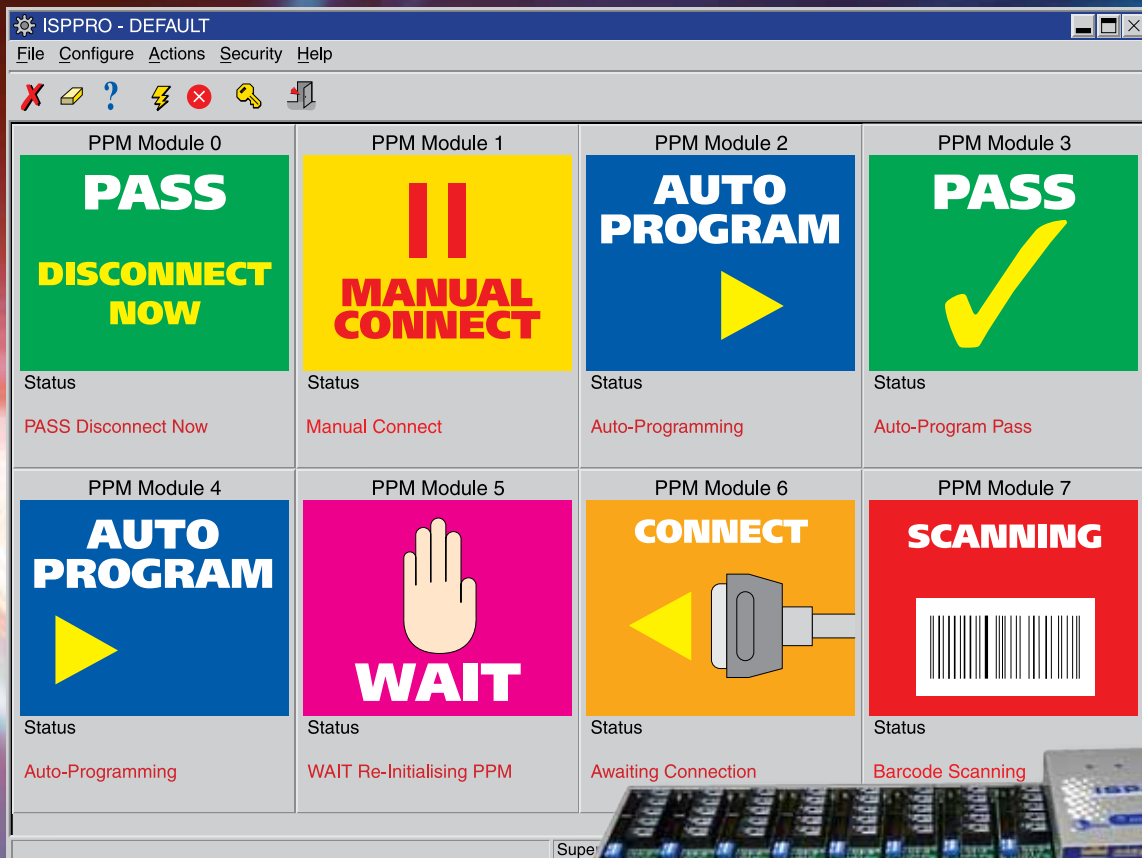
ISPPRO - DEFAULT

File Configure Actions Security Help

PPM Module 0
PASS
DISCONNECT NOW
Status
PASS Disconnect Now

PPM Module 1
MANUAL CONNECT
Status
Manual Connect

PPM Module 2
AUTO PROGRAM
Status
Auto-Programming

PPM Module 3
PASS
Status
Auto-Program Pass

PPM Module 4
AUTO PROGRAM
Status
Auto-Programming

PPM Module 5
WAIT
Status
WAIT Re-Initialising PPM

PPM Module 6
CONNECT
Status
Awaiting Connection

PPM Module 7
SCANNING
Status
Barcode Scanning

Supe